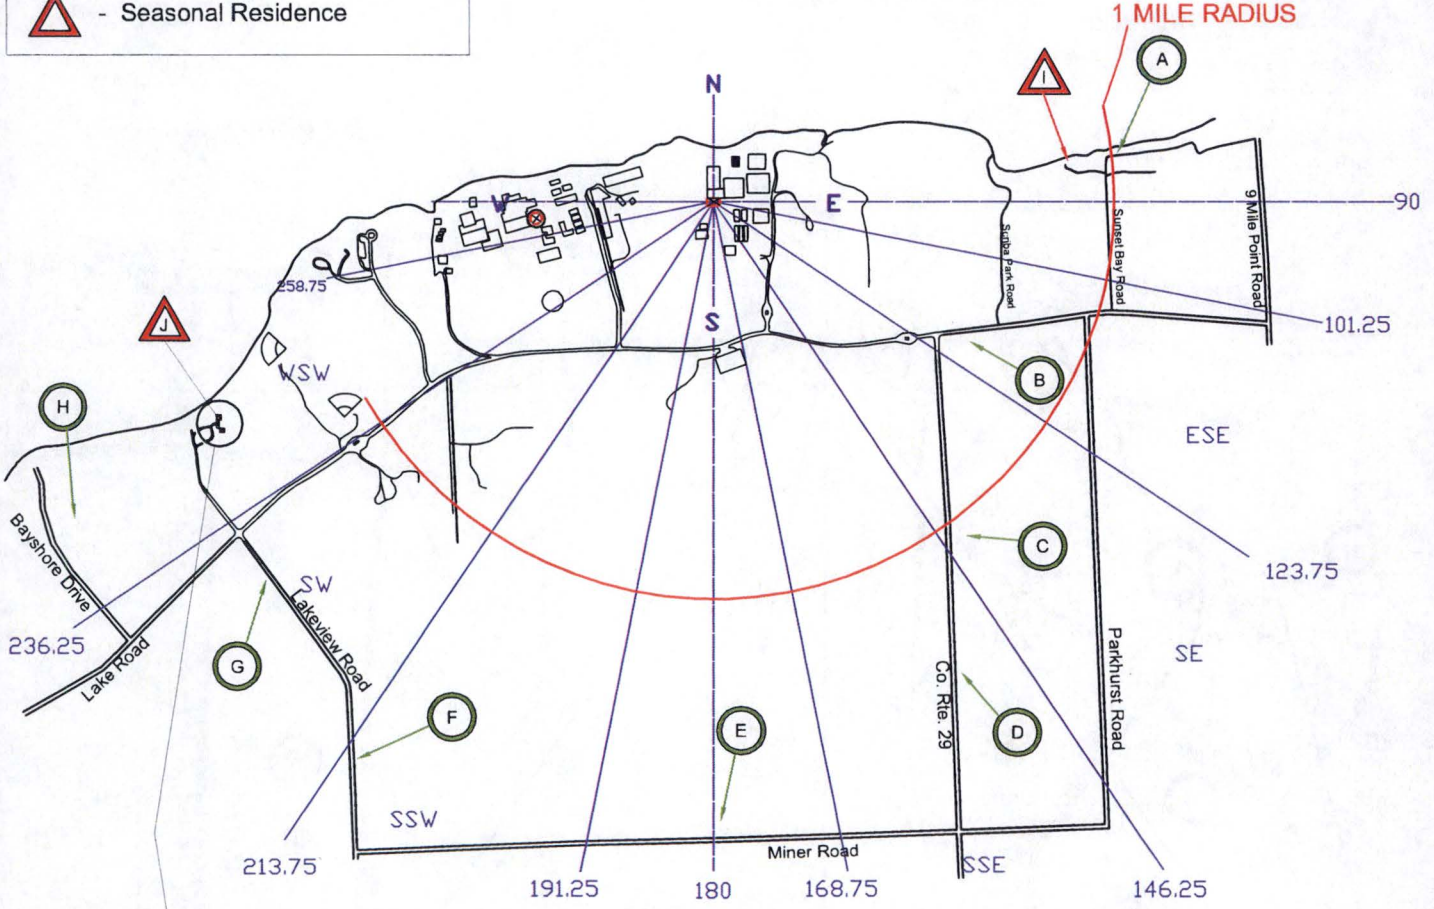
- Seasonal Residence

1 MILE RADIUS

A

I

N

W

E

90

Sunset Bay Road

9 Mile Point Road

Scriba Park Road

258.75

S

101.25

J

B

WSW

H

ESE

C

123.75

Bayshore Drive

SW

236.25

Lakeview Road

G

SE

Lake Road

Co. Rte. 29

Parkhurst Road

F

E

D

SSW

Miner Road

SSE

213.75

191.25

180

168.75

146.25